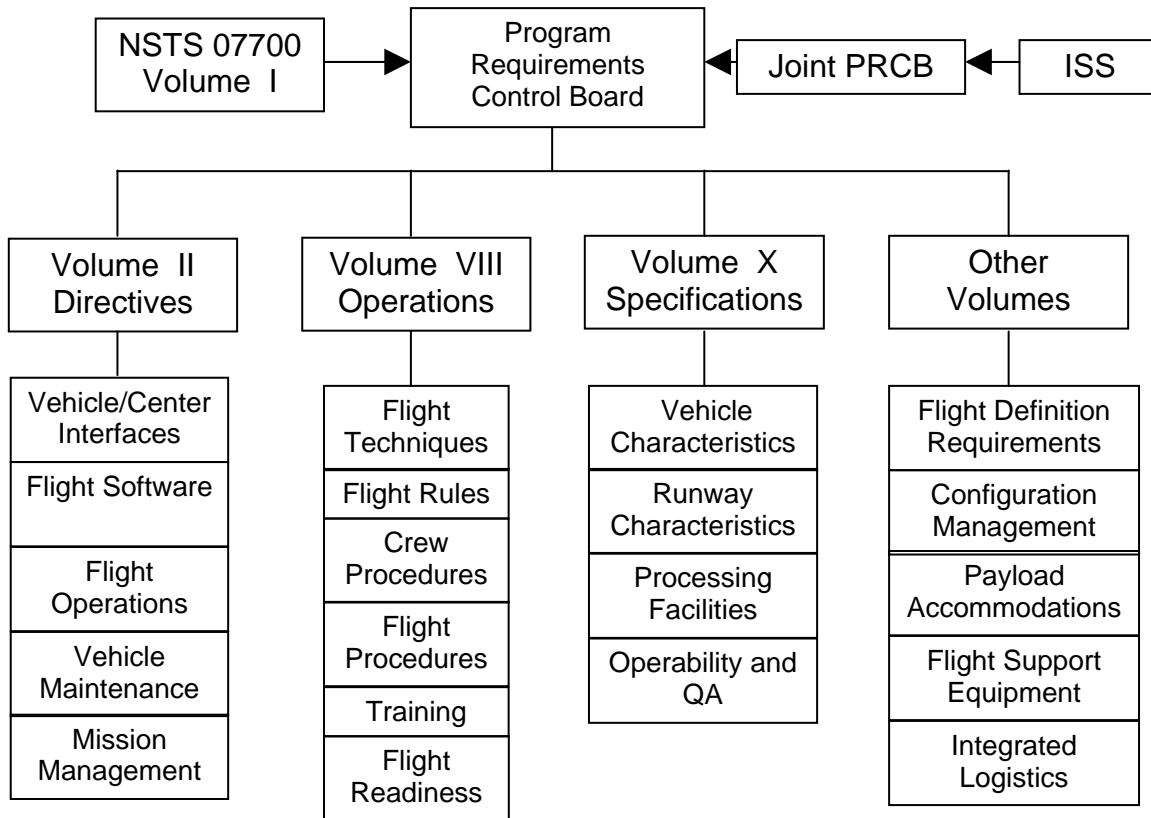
NSTS 07700 Volume I

Program Requirements Control Board

Joint PRCB

ISS

Volume II Directives

Vehicle/Center Interfaces

Flight Software

Flight Operations

Vehicle Maintenance

Mission Management

Volume VIII Operations

Flight Techniques

Flight Rules

Crew Procedures

Flight Procedures

Training

Flight Readiness

Volume X Specifications

Vehicle Characteristics

Runway Characteristics

Processing Facilities

Operability and QA

Other Volumes

Flight Definition Requirements

Configuration Management

Payload Accommodations

Flight Support Equipment

Integrated Logistics